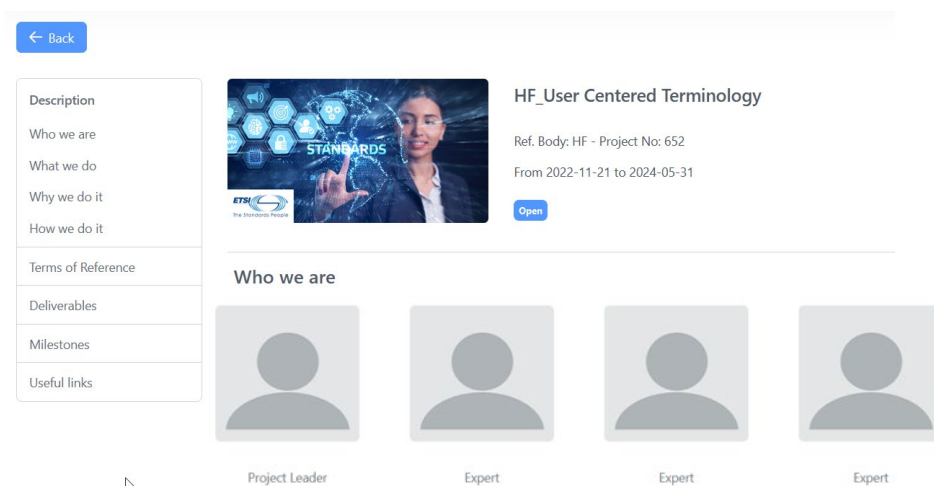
← Back

Description
Who we are
What we do
Why we do it
How we do it
Terms of Reference
Deliverables
Milestones
Useful links

STANDARDS
ETSI
The Standards People

HF_User Centered Terminology

Ref. Body: HF - Project No: 652

From 2022-11-21 to 2024-05-31

Open

Who we are

Project Leader
Expert
Expert
Expert